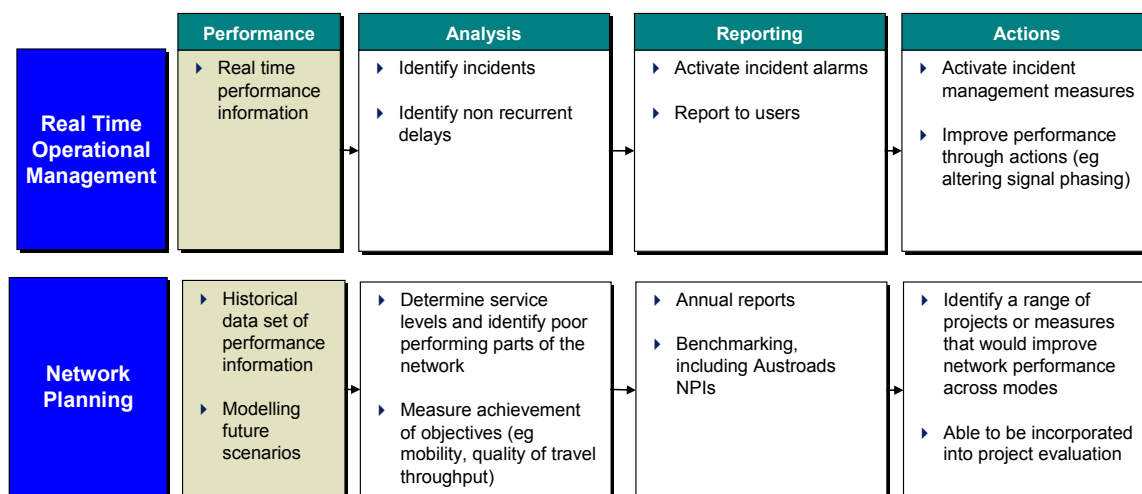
Performance

Analysis

Reporting

Actions

Real Time Operational Management

Real time performance information

Identify incidents

Identify non recurrent delays

Activate incident alarms

Report to users

Activate incident management measures

Improve performance through actions (eg altering signal phasing)

Network Planning

Historical data set of performance information

Modelling future scenarios

Determine service levels and identify poor performing parts of the network

Measure achievement of objectives (eg mobility, quality of travel throughput)

Annual reports

Benchmarking, including Austroads NPIs

Identify a range of projects or measures that would improve network performance across modes

Able to be incorporated into project evaluation